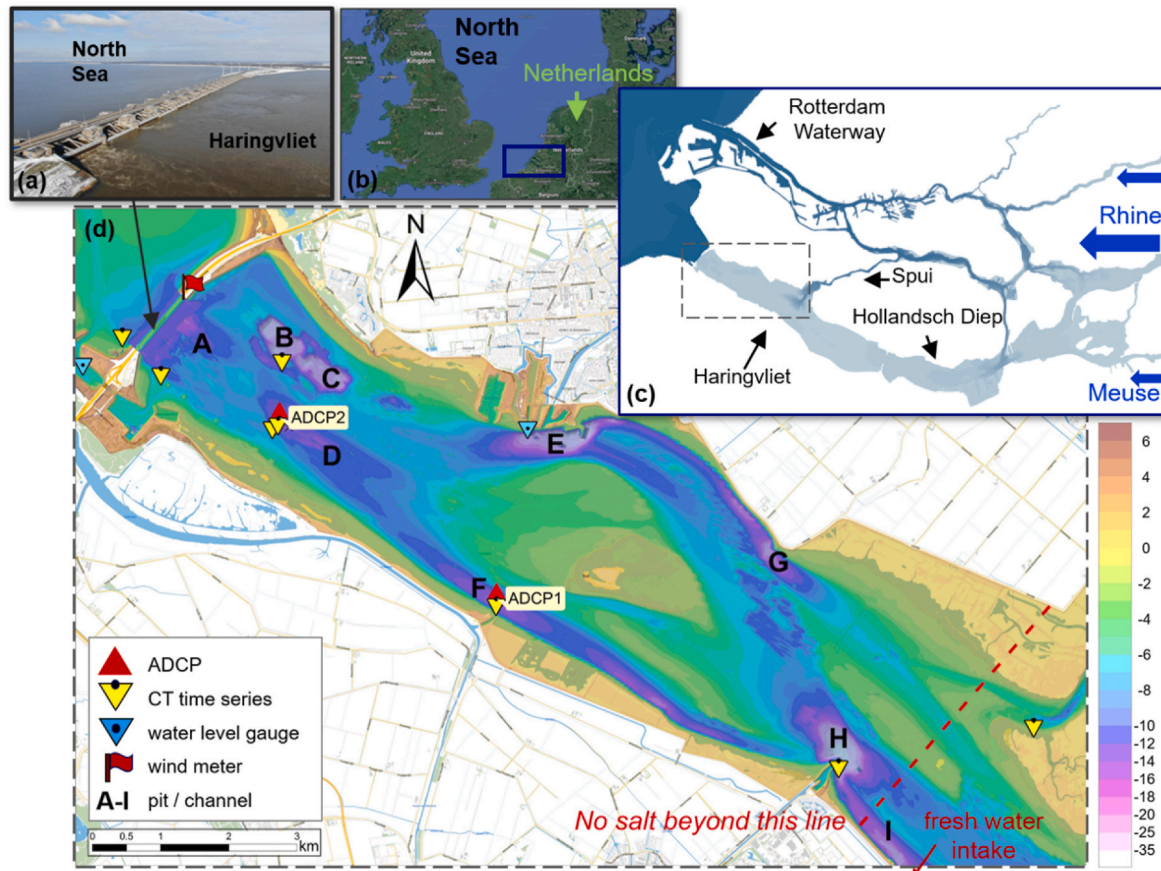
North Sea

Haringvliet

(a)

North Sea

United Kingdom

Netherlands

(b)

Rotterdam Waterway

Rhine

Spui

Hollandsch Diep

Haringvliet

(c)

Meuse

(d)

N

A

B

C

ADCP2

D

E

G

F

ADCP1

H

I

ADCP

CT time series

water level gauge

wind meter

A-I pit / channel

0 0.5 1 2 3 km

No salt beyond this line

fresh water intake

| 6 |
| 4 |
| 2 |
| 0 |
| -2 |
| -4 |
| -6 |
| -8 |
| -10 |
| -12 |
| -14 |
| -16 |
| -18 |
| -20 |
| -25 |
| -35 |